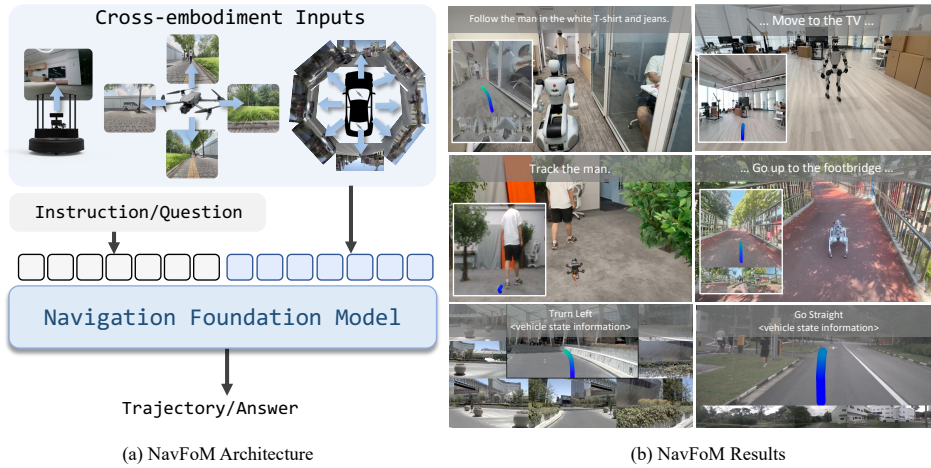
Cross-embodiment Inputs

Instruction/Question

Navigation Foundation Model

Trajectory/Answer

(a) NavFoM Architecture

Follow the man in the white T-shirt and jeans.

... Move to the TV ...

Track the man.

... Go up to the footbridge ...

Trurn Left
<vehicle state information>

Go Straight
<vehicle state information>

(b) NavFoM Results